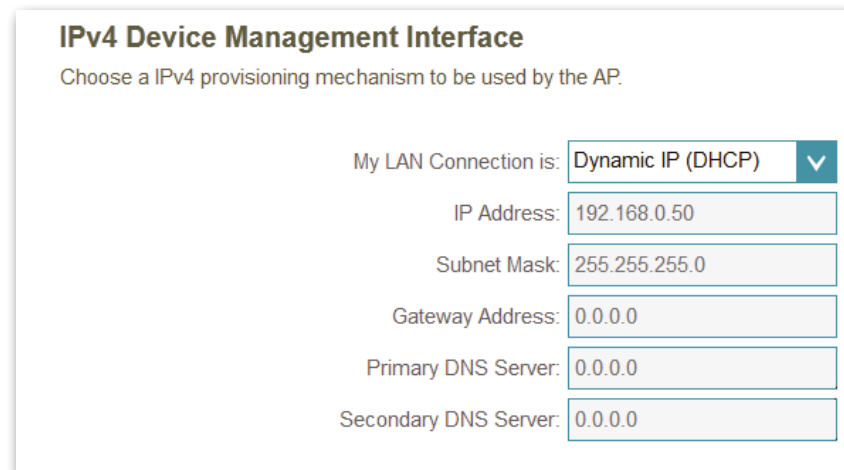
IPv4 Device Management Interface

Choose a IPv4 provisioning mechanism to be used by the AP.

My LAN Connection is: Dynamic IP (DHCP)

IP Address: 192.168.0.50

Subnet Mask: 255.255.255.0

Gateway Address: 0.0.0.0

Primary DNS Server: 0.0.0.0

Secondary DNS Server: 0.0.0.0